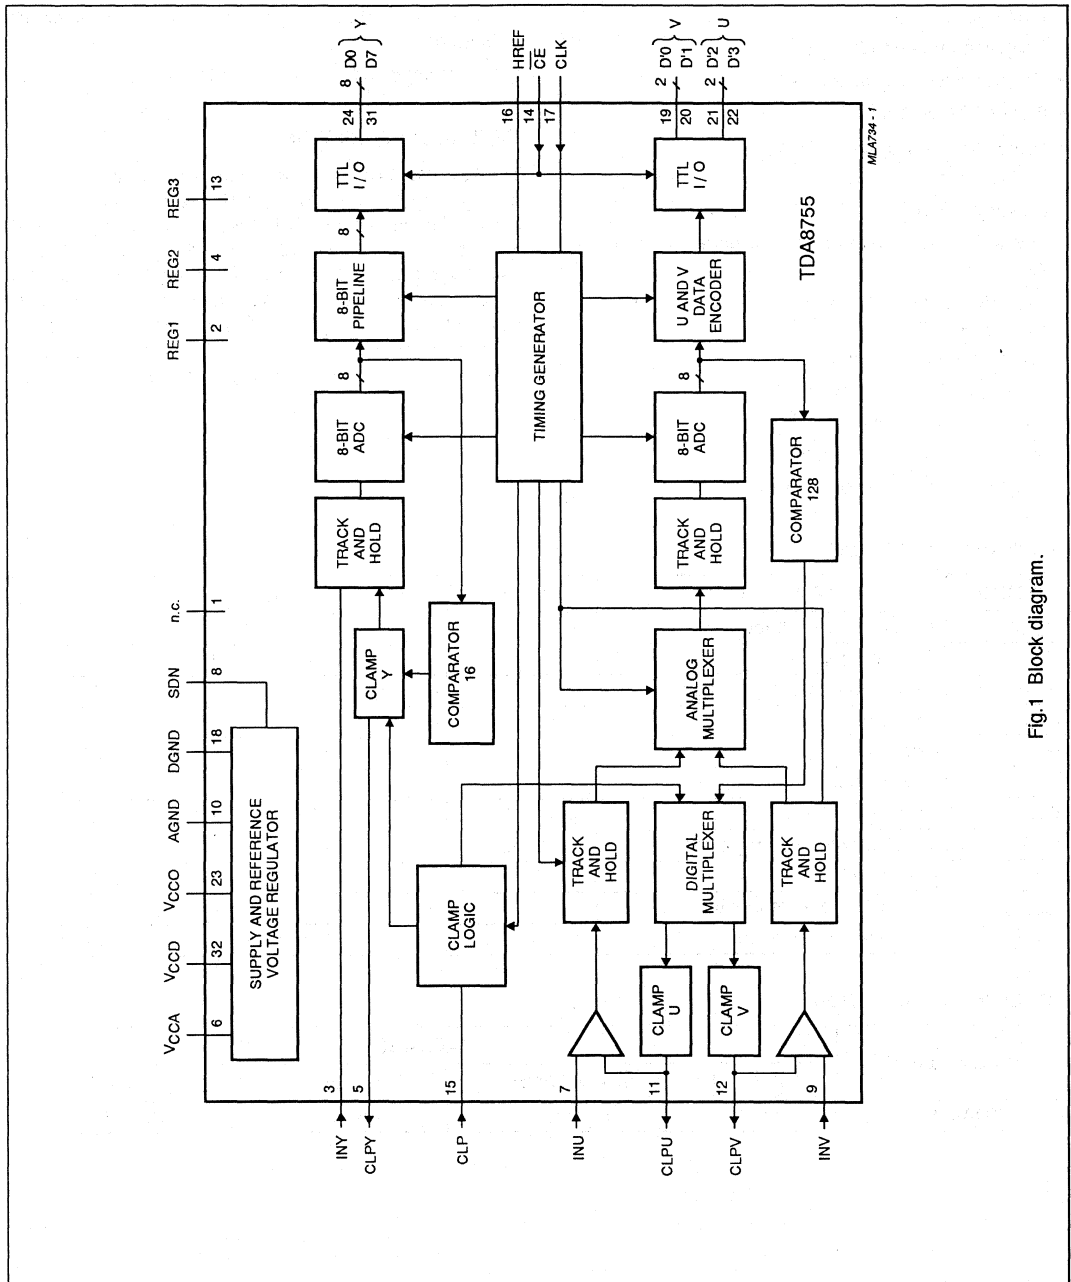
Fig.1 Block diagram.

TDA8755

MLA734 - 1

$V_{CCA}$ 6
$V_{CCD}$ 32
$V_{CCO}$ 23
AGND 10
DGND 18
SDN 8
n.c. 1
REG1 2
REG2 4
REG3 13

SUPPLY AND REFERENCE VOLTAGE REGULATOR

INY 3
CLPY 5
CLP 15
INU 7
CLPU 11
CLPV 12
INV 9

TRACK AND HOLD

CLAMP Y

COMPARATOR 16

8-BIT ADC

8

8-BIT PIPELINE

8

TTL I/O

24 31 8 D0 D7 Y

TIMING GENERATOR

16 HREF
14 $\overline{CE}$
17 CLK

CLAMP LOGIC

TRACK AND HOLD

DIGITAL MULTIPLEXER

TRACK AND HOLD

CLAMP U

CLAMP V

ANALOG MULTIPLEXER

TRACK AND HOLD

8-BIT ADC

8

COMPARATOR 128

U AND V DATA ENCODER

TTL I/O

19 20 2 D'0 D'1 V
21 22 2 D'2 D'3 U